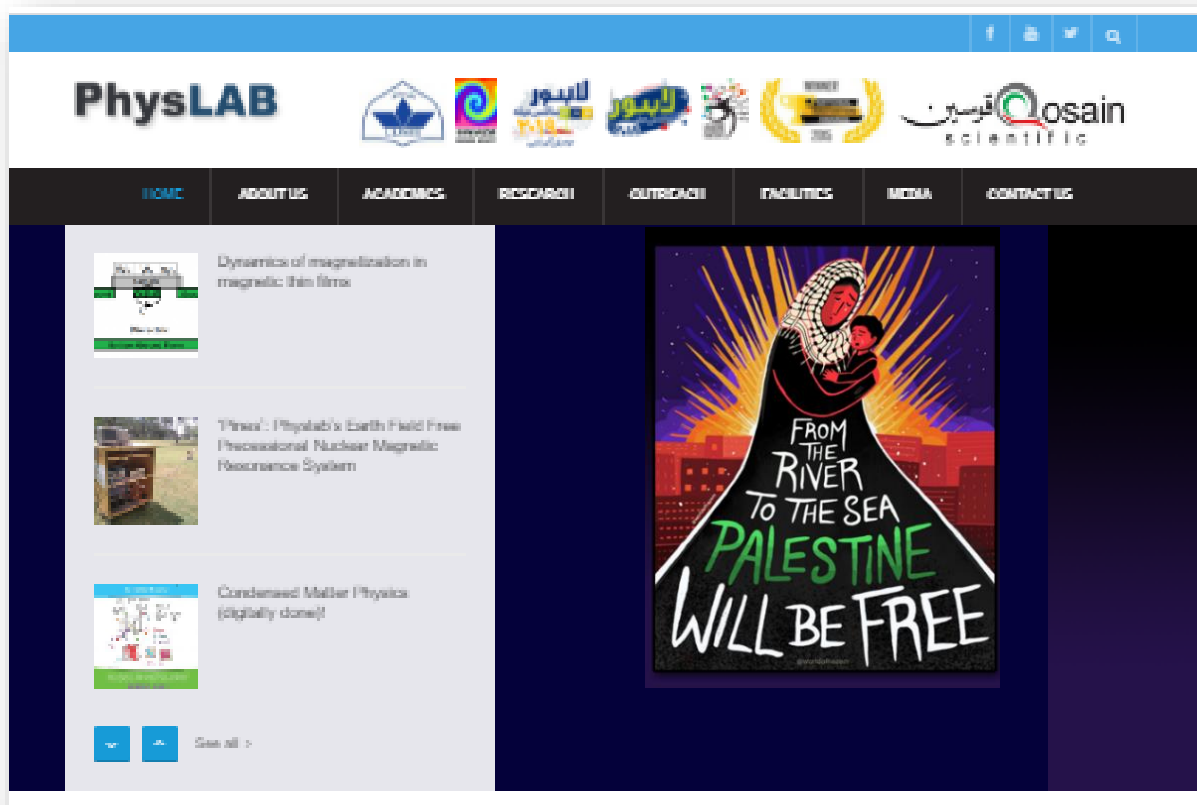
PhysLAB

لاہور

Qosain scientific

قوسین

HOME ABOUT US ACADEMICS RESEARCH OUTREACH FACILITIES MEDIA CONTACT US

Dynamics of magnetization in magnetic thin films

'Pines': Physlab's Earth Field Free Precessional Nuclear Magnetic Resonance System

Condensed Matter Physics (digitally done)!

See all >

FROM THE RIVER TO THE SEA PALESTINE WILL BE FREE